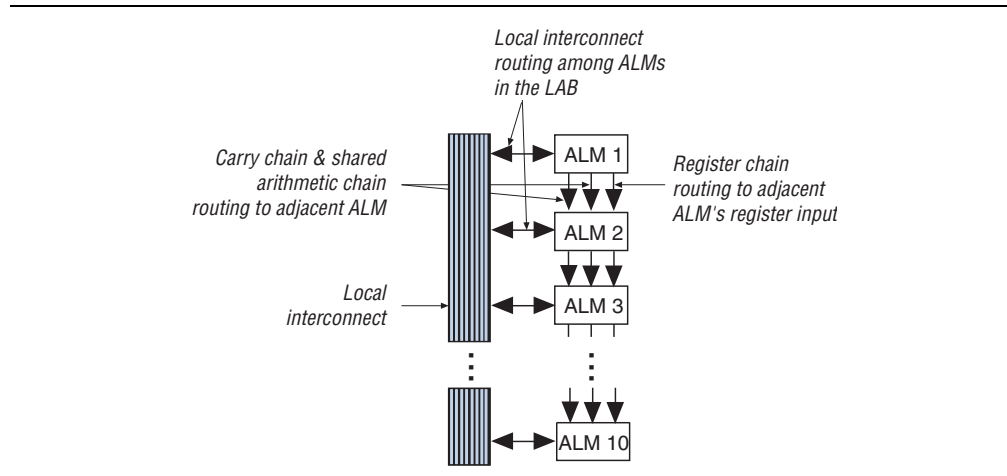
Local interconnect routing among ALMs in the LAB

Carry chain & shared arithmetic chain routing to adjacent ALM

Register chain routing to adjacent ALM's register input

ALM 1

ALM 2

Local interconnect

ALM 3

ALM 10